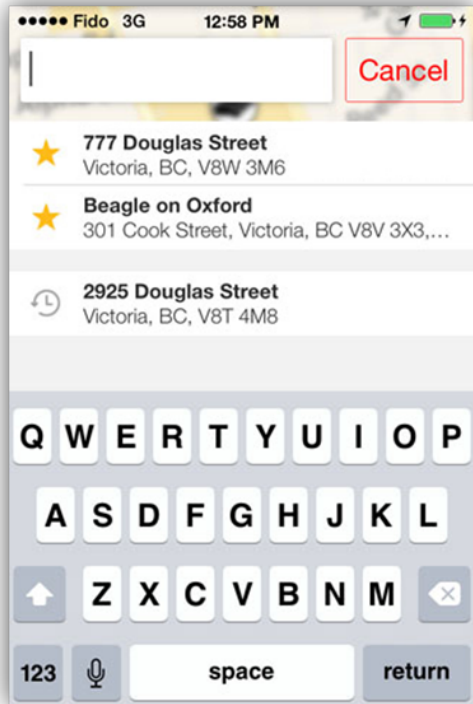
●●●●● Fido 3G 12:58 PM

Cancel

777 Douglas Street
Victoria, BC, V8W 3M6

Beagle on Oxford
301 Cook Street, Victoria, BC V8V 3X3,...

2925 Douglas Street
Victoria, BC, V8T 4M8

Q W E R T Y U I O P
A S D F G H J K L
Z X C V B N M
123 space return